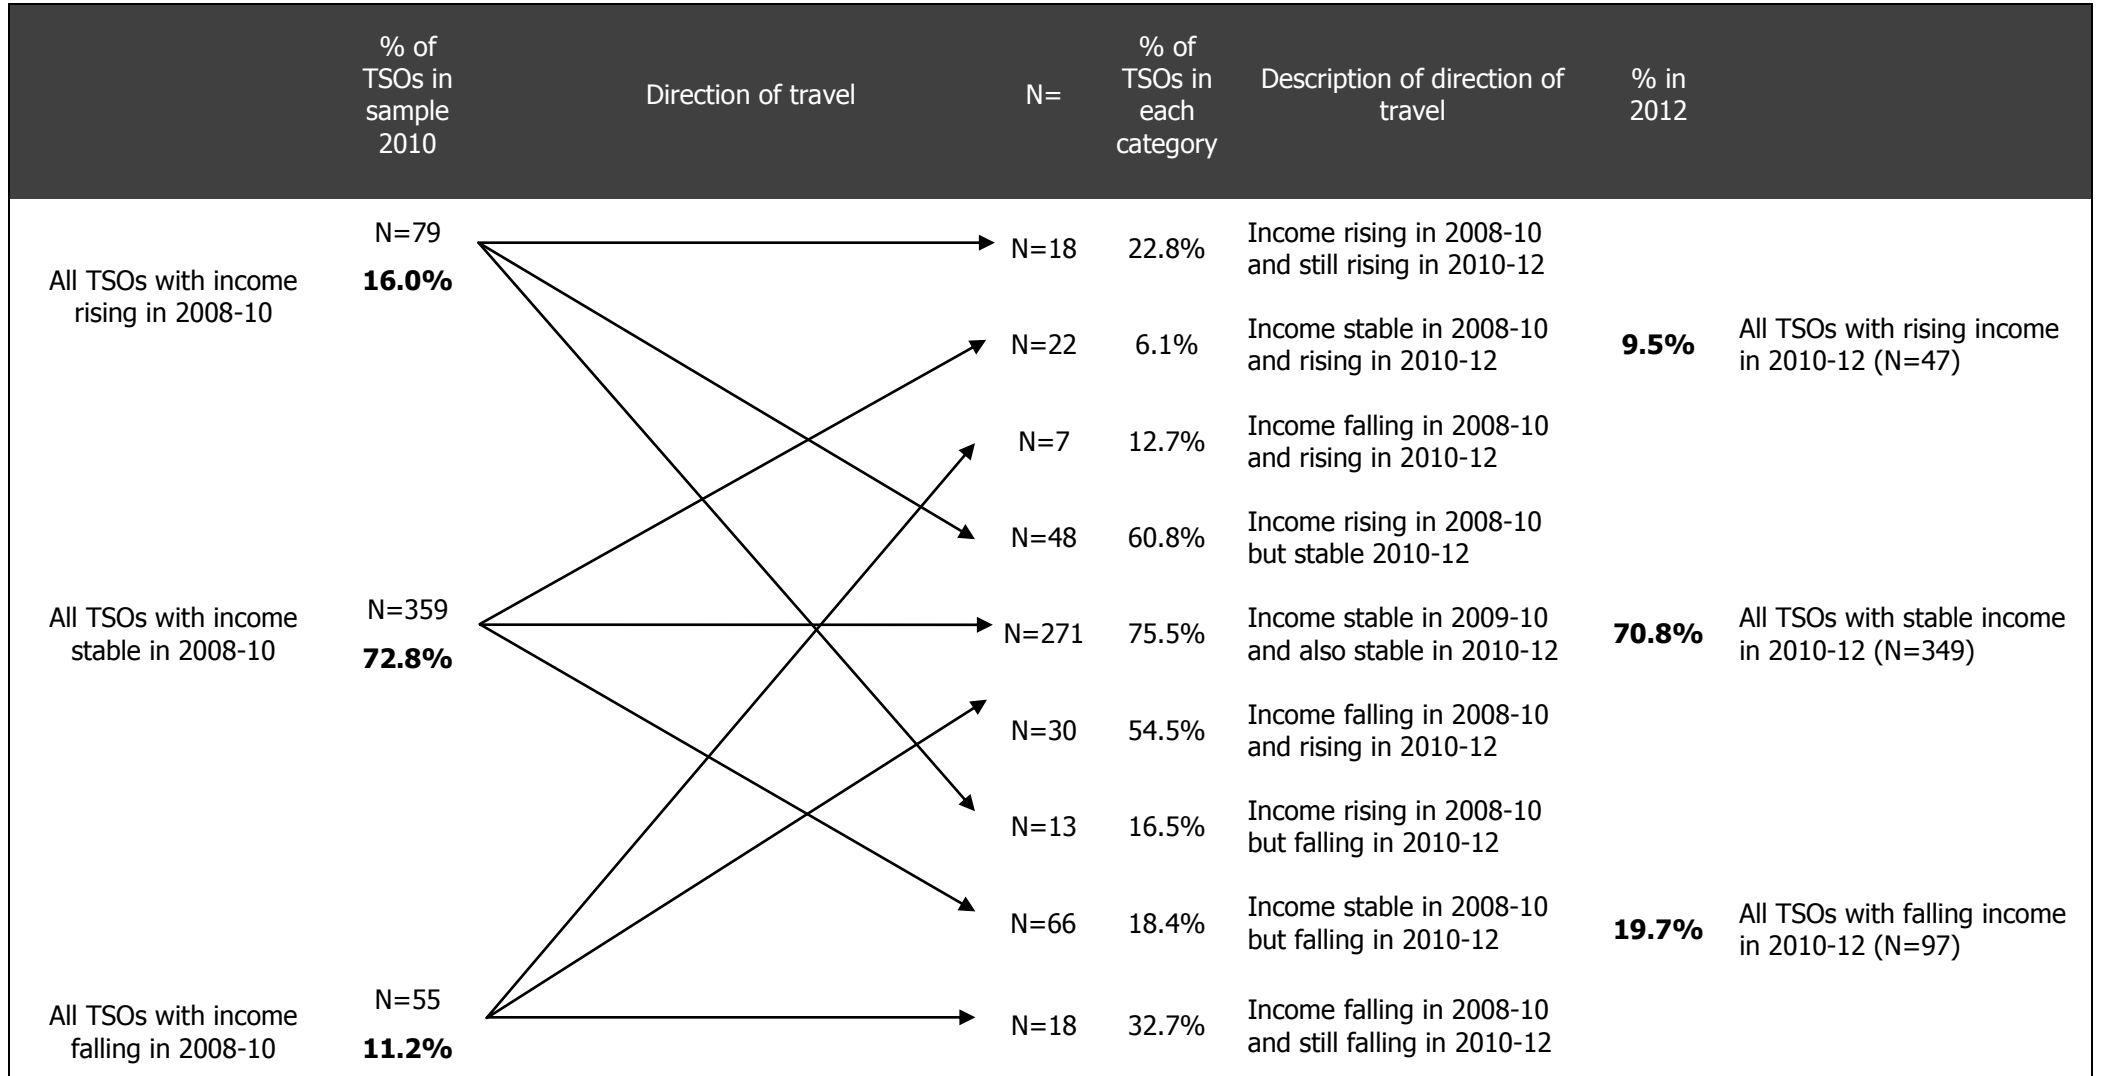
| | % of TSOs in sample 2010 | Direction of travel | N= | % of TSOs in each category | Description of direction of travel | % in 2012 | |
|---|---|---|---|---|---|---|---|
| All TSOs with income rising in 2008-10 | N=79 **16.0%** | | N=18 | 22.8% | Income rising in 2008-10 and still rising in 2010-12 | | |
| | | | N=22 | 6.1% | Income stable in 2008-10 and rising in 2010-12 | **9.5%** | All TSOs with rising income in 2010-12 (N=47) |
| | | | N=7 | 12.7% | Income falling in 2008-10 and rising in 2010-12 | | |
| | | | N=48 | 60.8% | Income rising in 2008-10 but stable 2010-12 | | |
| All TSOs with income stable in 2008-10 | N=359 **72.8%** | | N=271 | 75.5% | Income stable in 2009-10 and also stable in 2010-12 | **70.8%** | All TSOs with stable income in 2010-12 (N=349) |
| | | | N=30 | 54.5% | Income falling in 2008-10 and rising in 2010-12 | | |
| | | | N=13 | 16.5% | Income rising in 2008-10 but falling in 2010-12 | | |
| | | | N=66 | 18.4% | Income stable in 2008-10 but falling in 2010-12 | **19.7%** | All TSOs with falling income in 2010-12 (N=97) |
| All TSOs with income falling in 2008-10 | N=55 **11.2%** | | N=18 | 32.7% | Income falling in 2008-10 and still falling in 2010-12 | | |